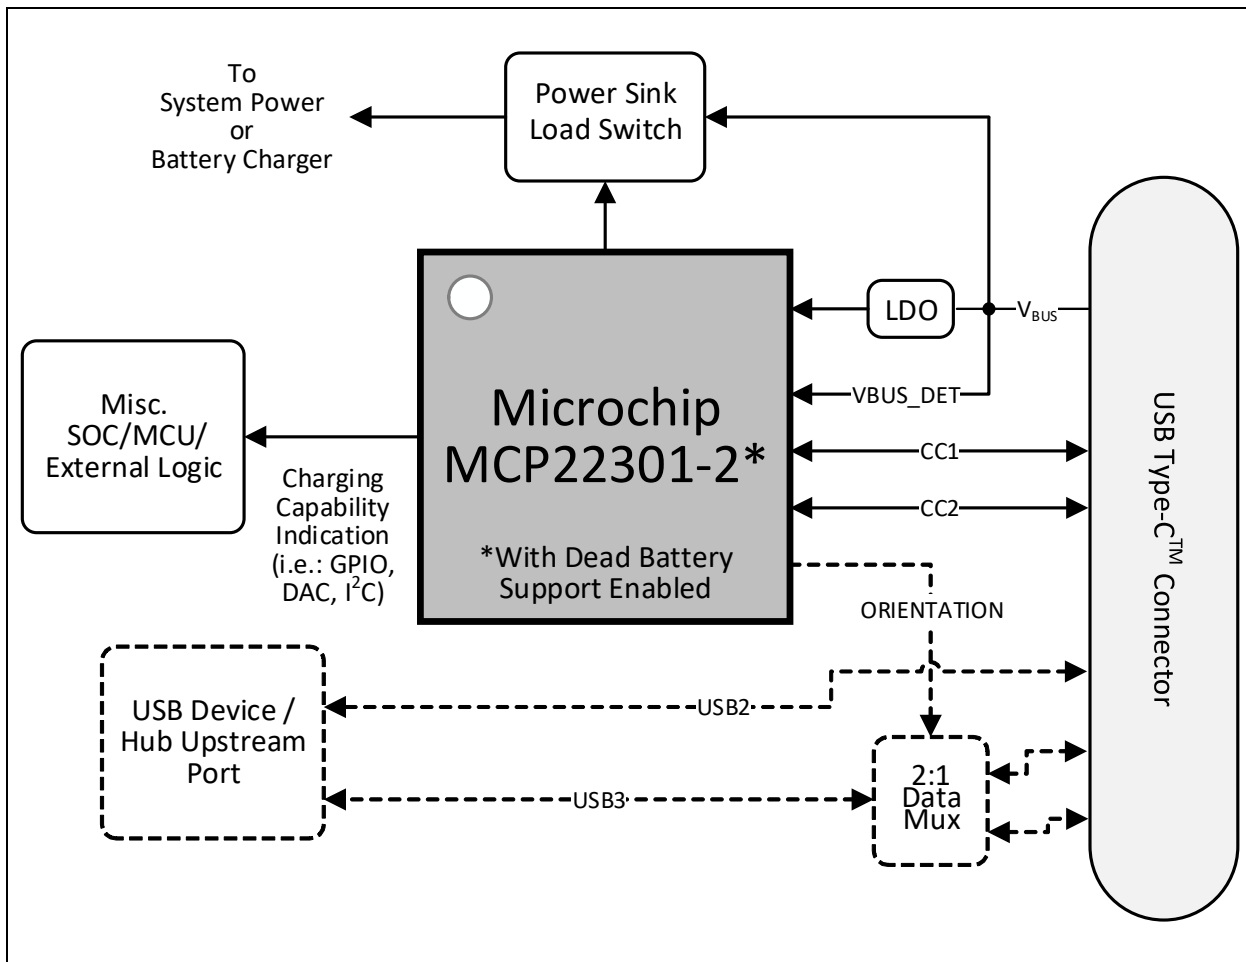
To
System Power
or
Battery Charger

Power Sink
Load Switch

Misc.
SOC/MCU/
External Logic

Charging
Capability
Indication
(i.e.: GPIO,
DAC, $I^2C$)

Microchip
MCP22301-2*

*With Dead Battery
Support Enabled

LDO

$V_{BUS}$

VBUS_DET

CC1

CC2

ORIENTATION

USB Type-C$^{TM}$ Connector

USB Device /
Hub Upstream
Port

USB2

USB3

2:1
Data
Mux